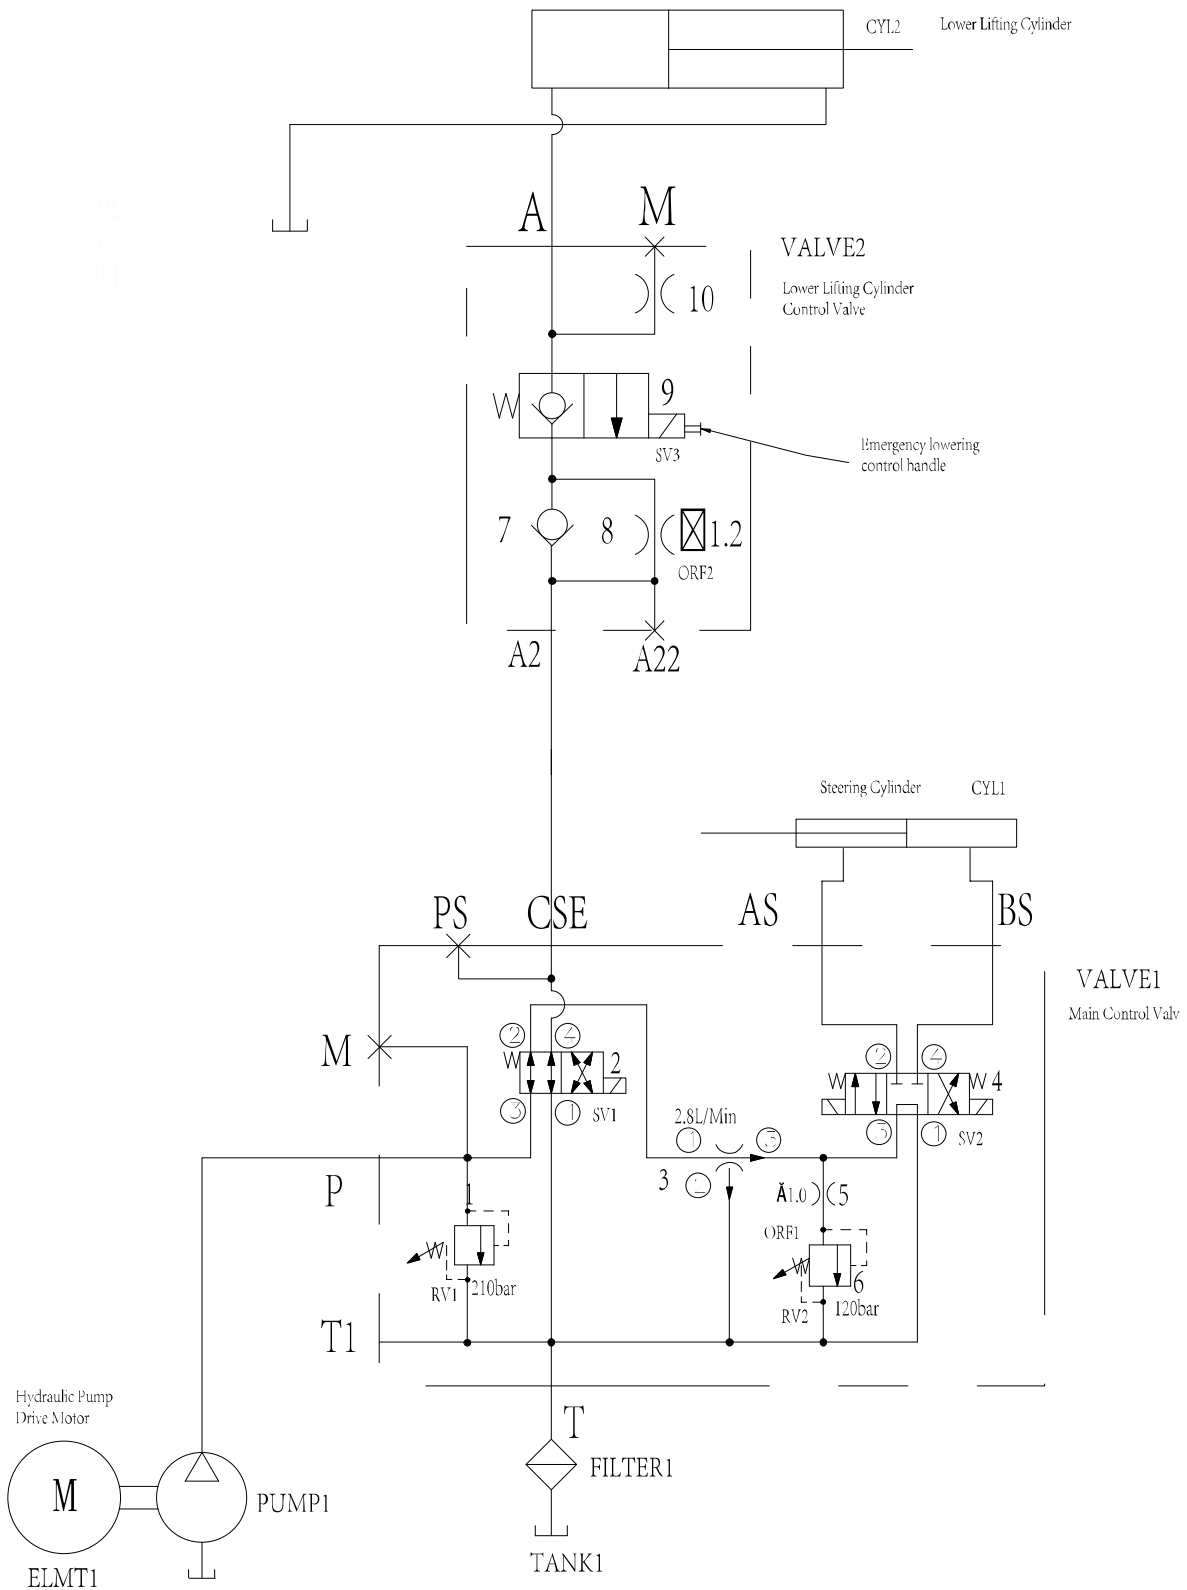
CYL2 Lower Lifting Cylinder

A M

VALVE2

Lower Lifting Cylinder Control Valve

10

W 9

SV3

Emergency lowering control handle

7 8 1.2

ORF2

A2 A22

Steering Cylinder CYL1

PS CSE AS BS

VALVE1

Main Control Valv

M

② ④
W 2
③ ① SV1

② ④
W W 4
③ ① SV2

2.8L/Min
① ③
3 ②

P

1

RV1 210bar

Ă1.0 5

ORF1

6
RV2 120bar

T1

Hydraulic Pump Drive Motor

M

ELMT1

PUMP1

T

FILTER1

TANK1